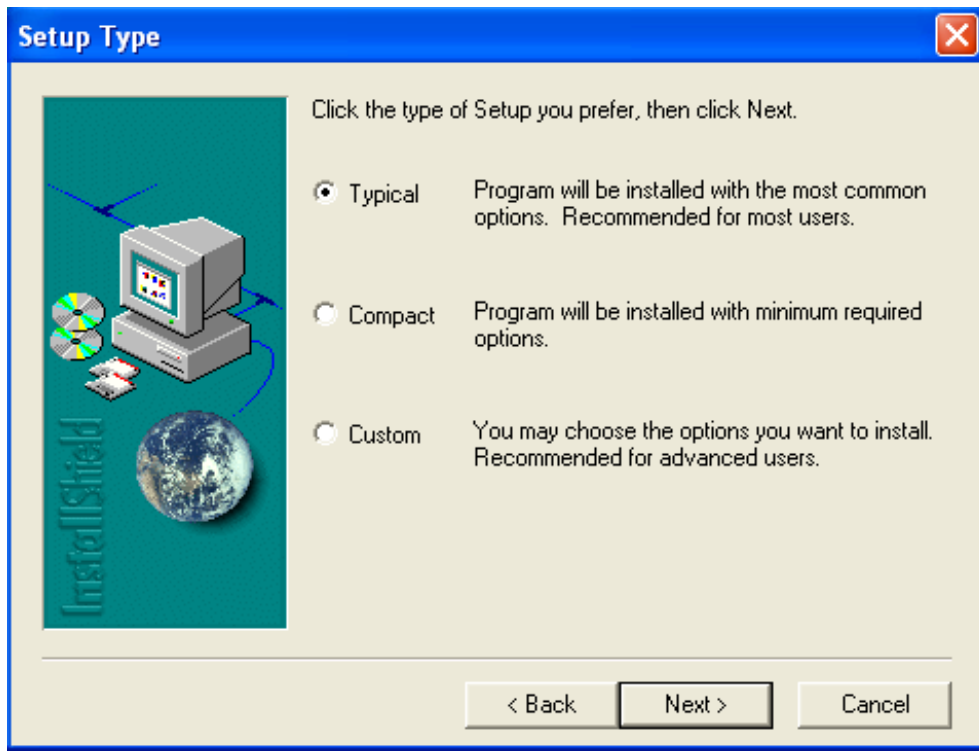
Setup Type

InstallShield

Click the type of Setup you prefer, then click Next.

Typical Program will be installed with the most common options. Recommended for most users.

Compact Program will be installed with minimum required options.

Custom You may choose the options you want to install. Recommended for advanced users.

< Back Next > Cancel